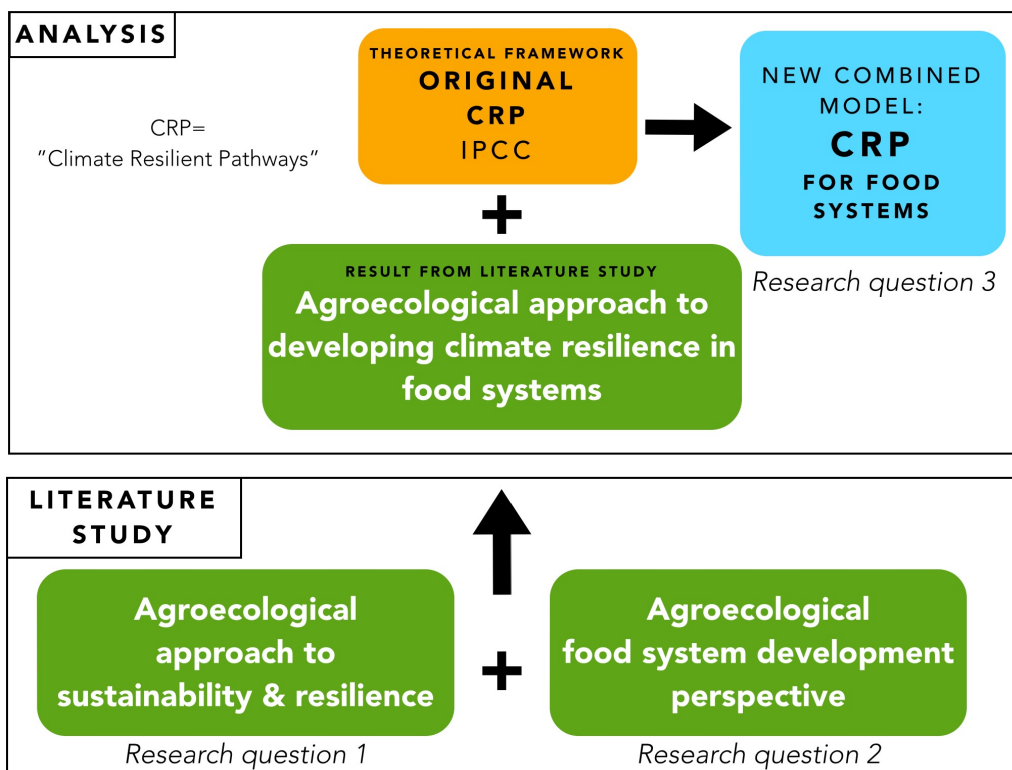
ANALYSIS

CRP=
"Climate Resilient Pathways"

THEORETICAL FRAMEWORK
ORIGINAL
CRP
IPCC

NEW COMBINED MODEL:
CRP
FOR FOOD SYSTEMS

Research question 3

+

RESULT FROM LITERATURE STUDY
Agroecological approach to developing climate resilience in food systems

LITERATURE STUDY

Agroecological approach to sustainability & resilience

Research question 1

+

Agroecological food system development perspective

Research question 2